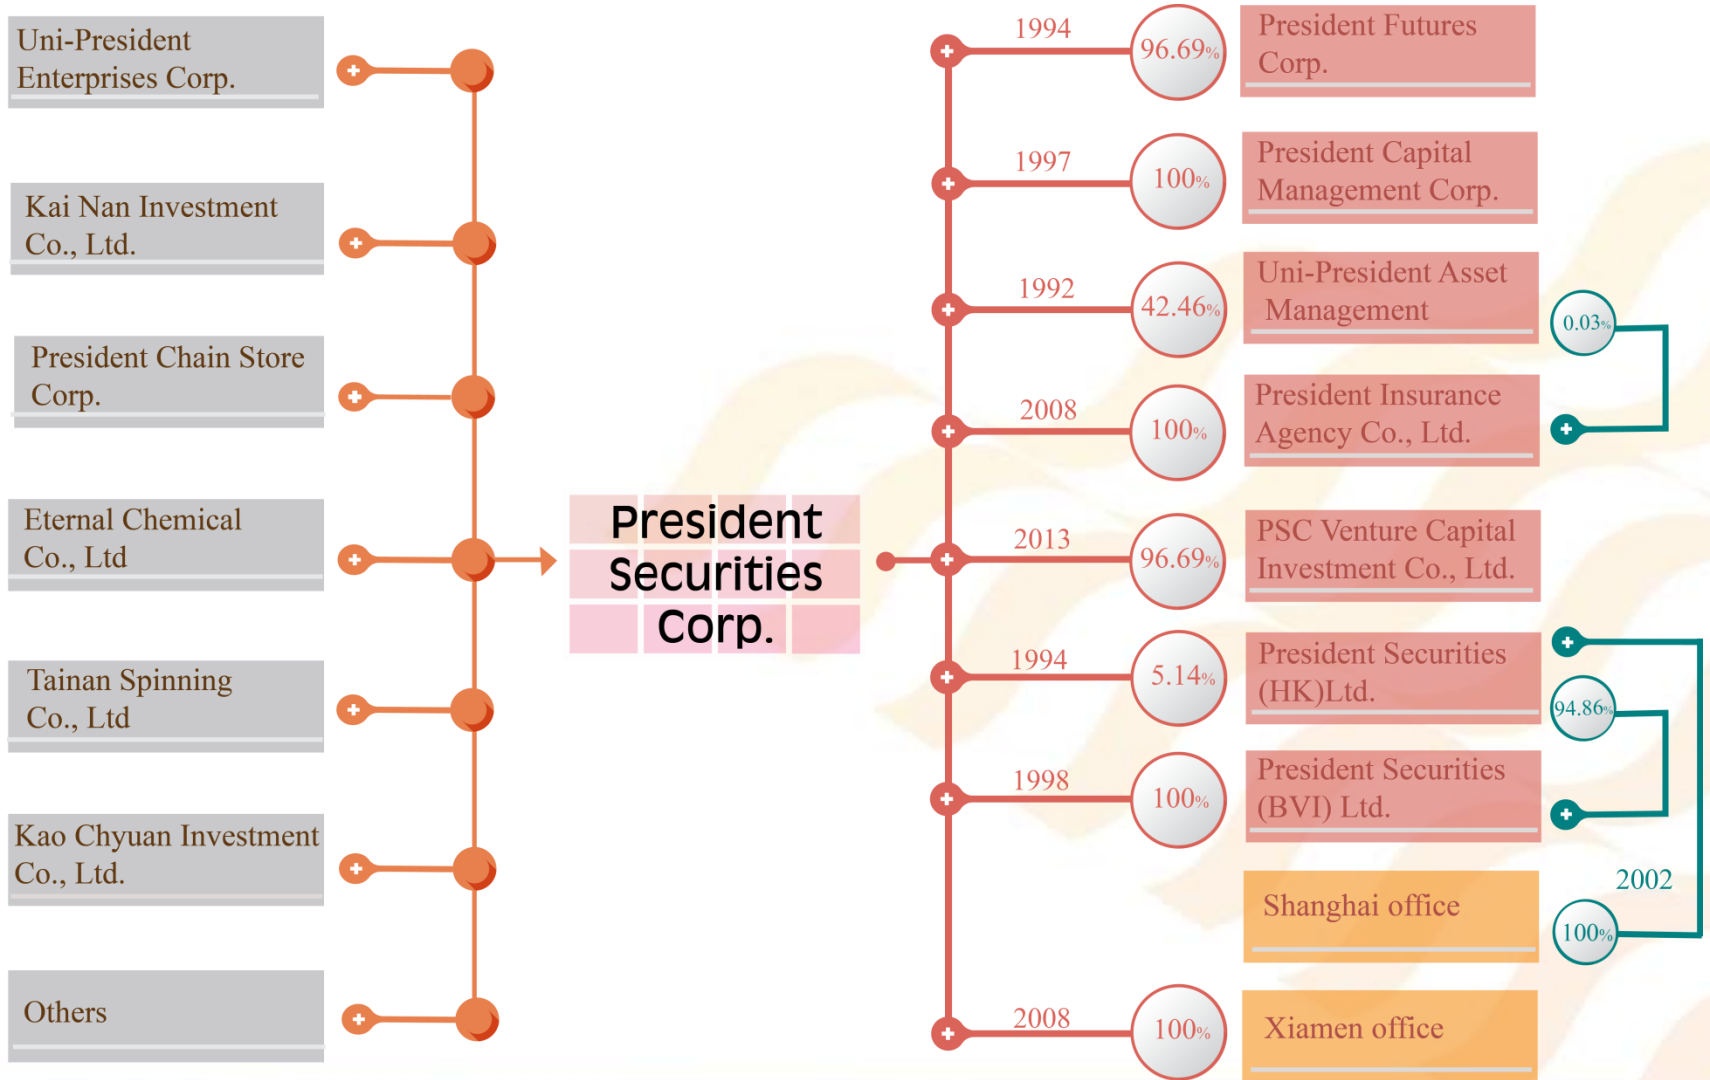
Uni-President Enterprises Corp.

Kai Nan Investment Co., Ltd.

President Chain Store Corp.

Eternal Chemical Co., Ltd

Tainan Spinning Co., Ltd

Kao Chyuan Investment Co., Ltd.

Others

President Securities Corp.

1994
96.69%
President Futures Corp.

1997
100%
President Capital Management Corp.

1992
42.46%
Uni-President Asset Management

0.03%

2008
100%
President Insurance Agency Co., Ltd.

2013
96.69%
PSC Venture Capital Investment Co., Ltd.

1994
5.14%
President Securities (HK)Ltd.

94.86%

1998
100%
President Securities (BVI) Ltd.

Shanghai office

2002
100%

2008
100%
Xiamen office